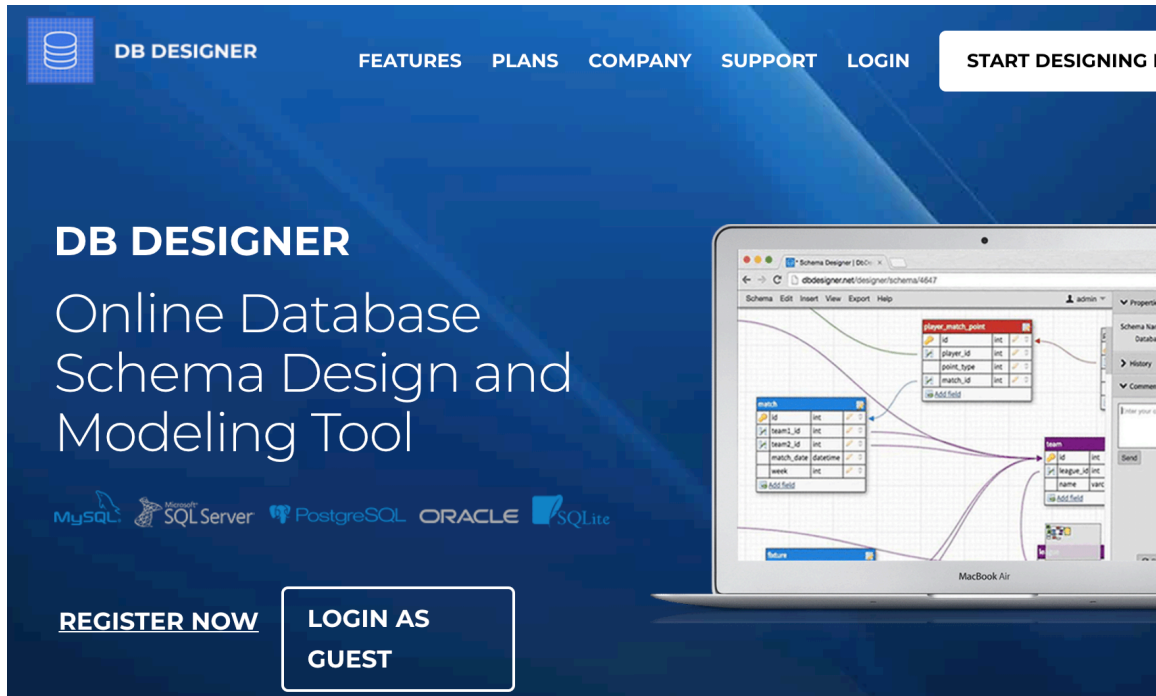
DB DESIGNER

FEATURES PLANS COMPANY SUPPORT LOGIN START DESIGNING

DB DESIGNER

Online Database Schema Design and Modeling Tool

MySQL Microsoft SQL Server PostgreSQL ORACLE SQLite

REGISTER NOW

LOGIN AS GUEST

Schema Designer | DbDe
dbdesigner.net/designer/schema/4647
Schema Edit Insert View Export Help
admin
Properties
Schema Na
Databa
History
Comments
Enter your comm
Send

player_match_point
id int
player_id int
point_type int
match_id int
Add field

match
id int
team1_id int
team2_id int
match_date datetime
week int
Add field

team
id int
league_id int
name varc
Add field

fixture

MacBook Air